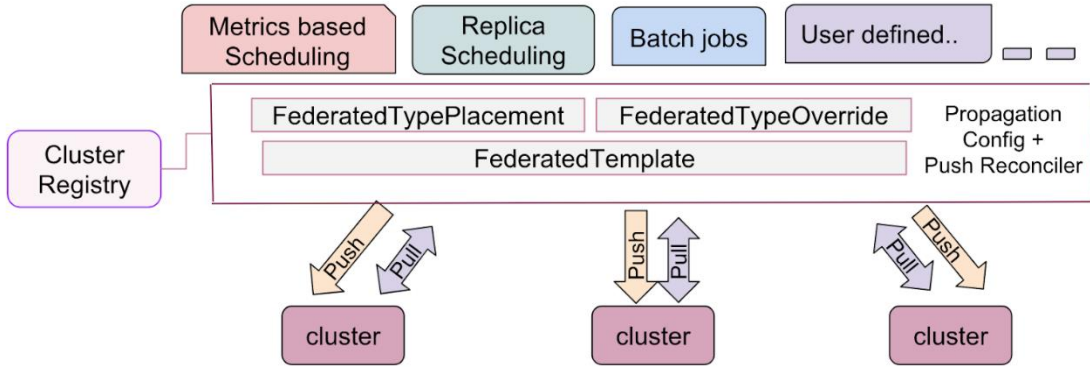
Metrics based Scheduling

Replica Scheduling

Batch jobs

User defined..

Cluster Registry

FederatedTypePlacement

FederatedTypeOverride

FederatedTemplate

Propagation Config + Push Reconciler

Push

Pull

Push

Pull

Pull

Push

cluster

cluster

cluster